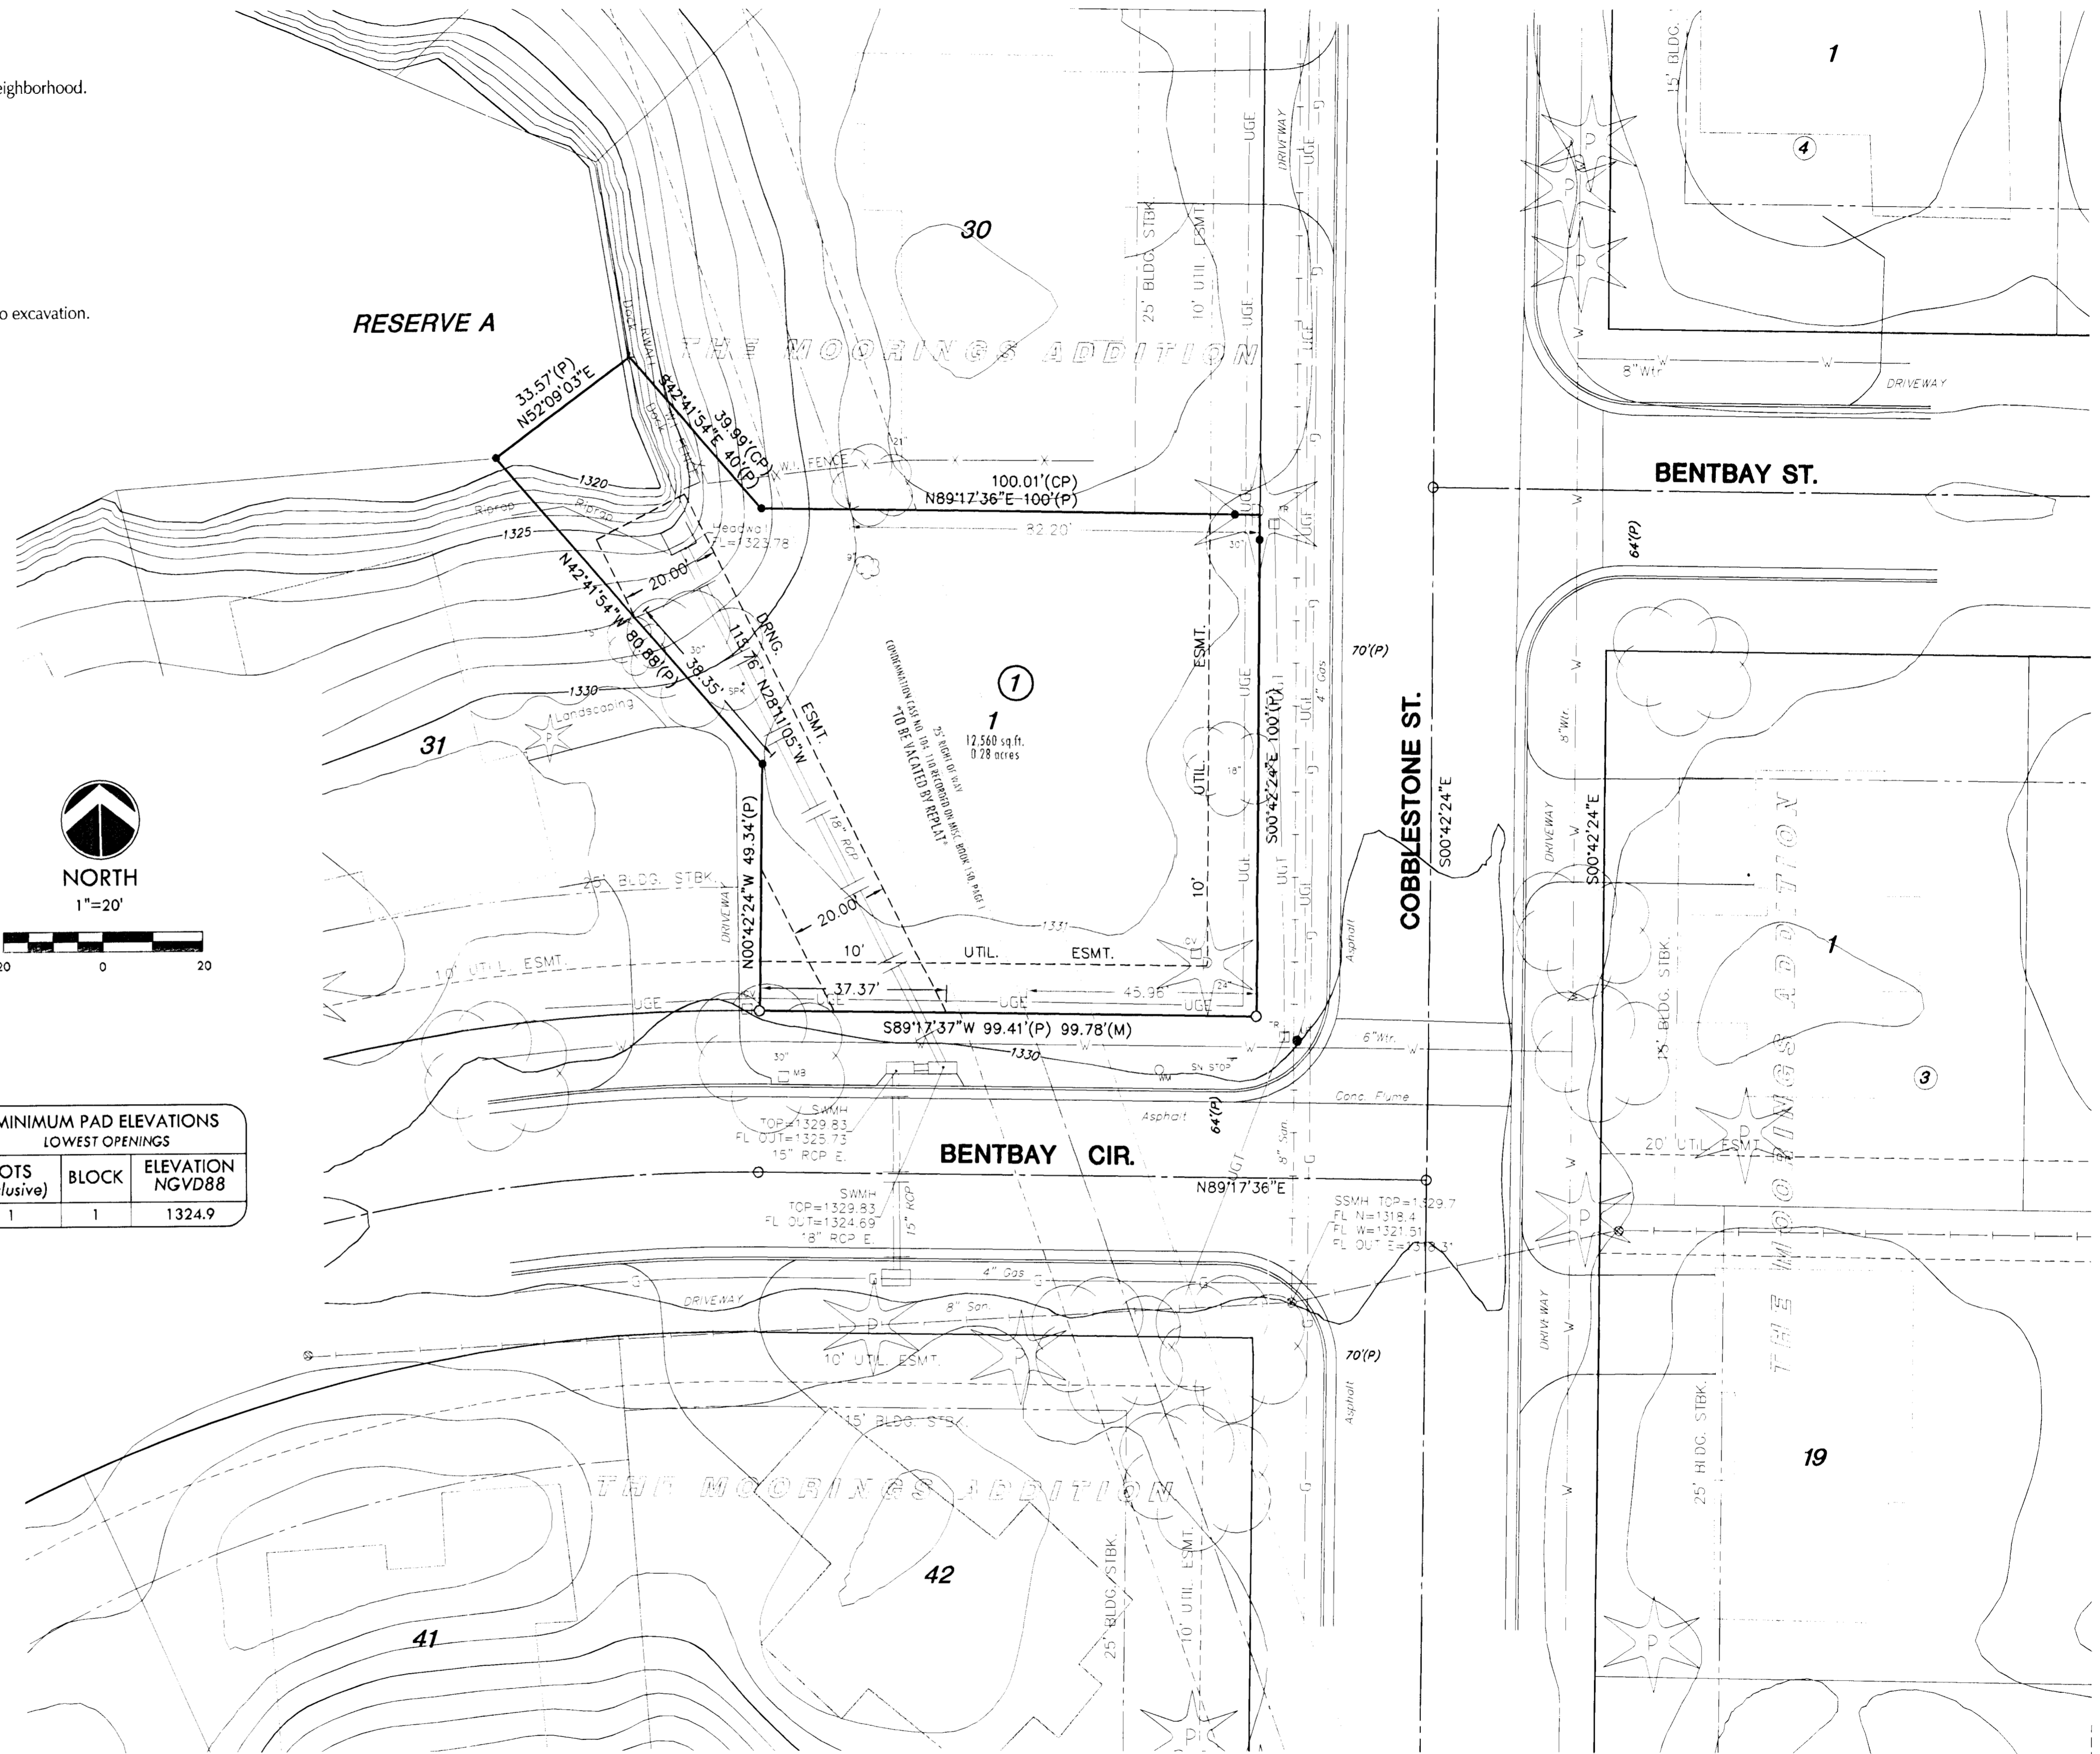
eighborhood.

o excavation.

RESERVE A

THE MOORINGS ADDITION

30

1

4

33.57'(P)
N52°09'03"E

S42°41'54"E 40'(P)
39.99'(CP)

W.I. FENCE

100.01'(CP)
N89°17'36"E 100'(P)

82.20'

Riprap

1320

1325

Headwall
FL=1323.78

20.00'

DRNG.

ESMT.

N42°41'54"W 80.88'(P)

38.35'

118.76' N28°11'05"W

1330

Landscaping

31

1

12,560 sq.ft.
0.28 acres

25' RIGHT OF WAY
CONDEMNATION CASE NO. 104-110 RECORDED ON MISC. BOOK 138, PAGE 1
"TO BE VACATED BY REPLAT"

25' BLDG. STBK.

10' UTIL. ESMT.

UGE

DRIVEWAY

S00°42'24"E 100'(P)

UTIL.

ESMT.

4" Gas

70'(P)

COBBLESTONE ST.

S00°42'24"E

BENTBAY ST.

64'(P)

8"Wtr.

DRIVEWAY

15' BLDG.

NORTH
1"=20'

20 0 20

N00°42'24"W 49.34'(P)

18" RCP

20.00'

25' BLDG. STBK.

10' UTIL. ESMT.

10' UTIL. ESMT.

1331

37.37'

45.96'

S89°17'37"W 99.41'(P) 99.78'(M)

6"Wtr.

1330

SN STOP

Asphalt

Conc. Flume

SWMH
TOP=1329.83
FL OUT=1325.73
15" RCP E.

BENTBAY CIR.

N89°17'36"E

SWMH
TOP=1329.83
FL OUT=1324.69
18" RCP E.

15" RCP

SSMH TOP=1329.7
FL N=1318.4
FL W=1321.51
FL OUT E=1318.3'

MINIMUM PAD ELEVATIONS
LOWEST OPENINGS

| OTS (lusive) | BLOCK | ELEVATION NGVD88 |
|---|---|---|
| 1 | 1 | 1324.9 |

4" Gas

8" San.

DRIVEWAY

10' UTIL. ESMT.

70'(P)

15' BLDG. STBK.

THE MOORINGS ADDITION

42

41

25' BLDG. STBK.

10' UTIL. ESMT.

DRIVEWAY

S00°42'24"E

15' BLDG. STBK.

THE MOORINGS ADDITION

1

3

20' UTIL. ESMT.

25' BLDG. STBK.

19